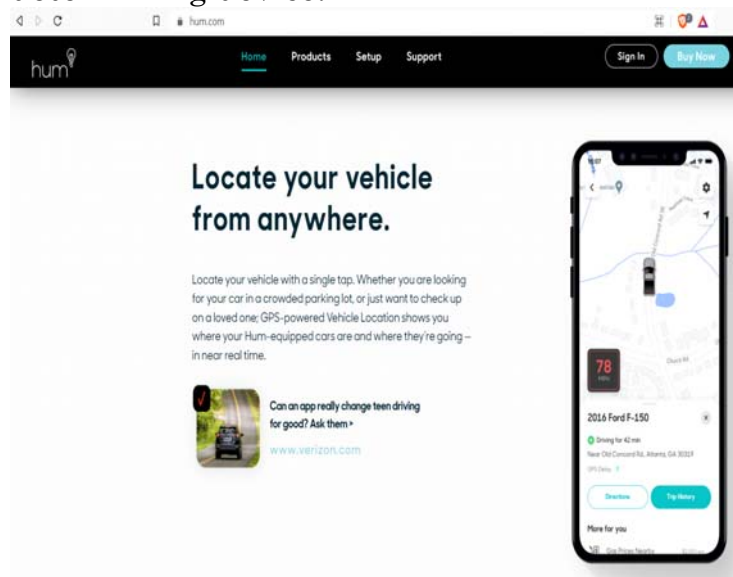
hum.com

hum

Home Products Setup Support

Sign In Buy Now

Locate your vehicle from anywhere.

Locate your vehicle with a single tap. Whether you are looking for your car in a crowded parking lot, or just want to check up on a loved one; GPS-powered Vehicle Location shows you where your Hum-equipped cars are and where they're going – in near real time.

Can an app really change teen driving for good? Ask them ›

www.verizon.com

78

2016 Ford F-150

Driving for 42 min

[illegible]

Directions

Trip History

More for you